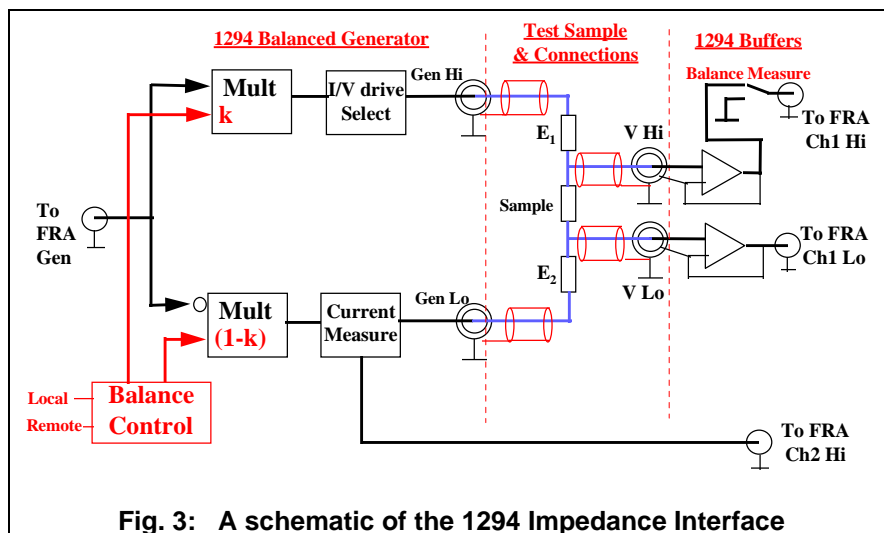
1294 Balanced Generator

Test Sample & Connections

1294 Buffers

Balance Measure

Mult k

I/V drive Select

Gen Hi

$E_1$

V Hi

To FRA Ch1 Hi

To FRA Gen

Sample

To FRA Ch1 Lo

$E_2$

V Lo

Mult (1-k)

Current Measure

Gen Lo

Local

Remote

Balance Control

To FRA Ch2 Hi

Fig. 3: A schematic of the 1294 Impedance Interface